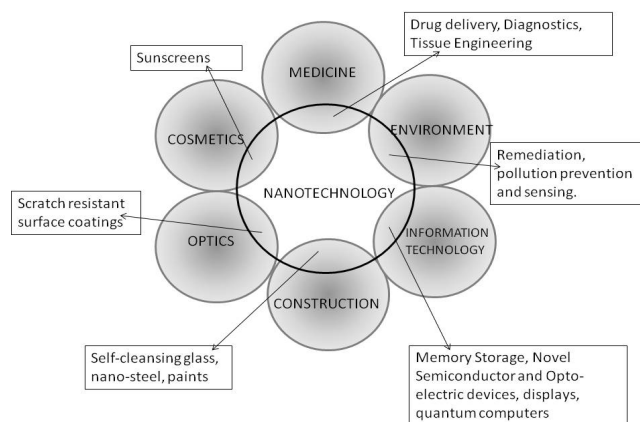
Drug delivery, Diagnostics, Tissue Engineering

Sunscreens

MEDICINE

COSMETICS

ENVIRONMENT

Remediation, pollution prevention and sensing.

NANOTECHNOLOGY

Scratch resistant surface coatings

OPTICS

INFORMATION TECHNOLOGY

CONSTRUCTION

Self-cleansing glass, nano-steel, paints

Memory Storage, Novel Semiconductor and Opto-electric devices, displays, quantum computers